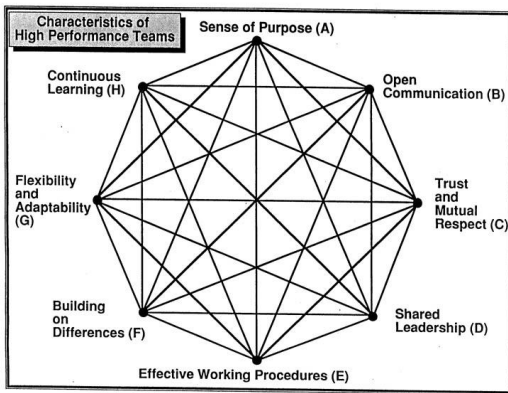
Characteristics of High Performance Teams

Sense of Purpose (A)

Open Communication (B)

Trust and Mutual Respect (C)

Shared Leadership (D)

Effective Working Procedures (E)

Building on Differences (F)

Flexibility and Adaptability (G)

Continuous Learning (H)